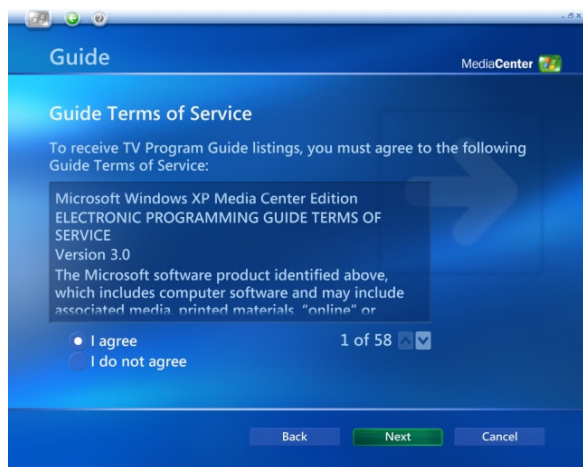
Guide

MediaCenter

Guide Terms of Service

To receive TV Program Guide listings, you must agree to the following Guide Terms of Service:

Microsoft Windows XP Media Center Edition ELECTRONIC PROGRAMMING GUIDE TERMS OF SERVICE
Version 3.0
The Microsoft software product identified above, which includes computer software and may include associated media, printed materials, "online" or

I agree
I do not agree

1 of 58

Back
Next
Cancel